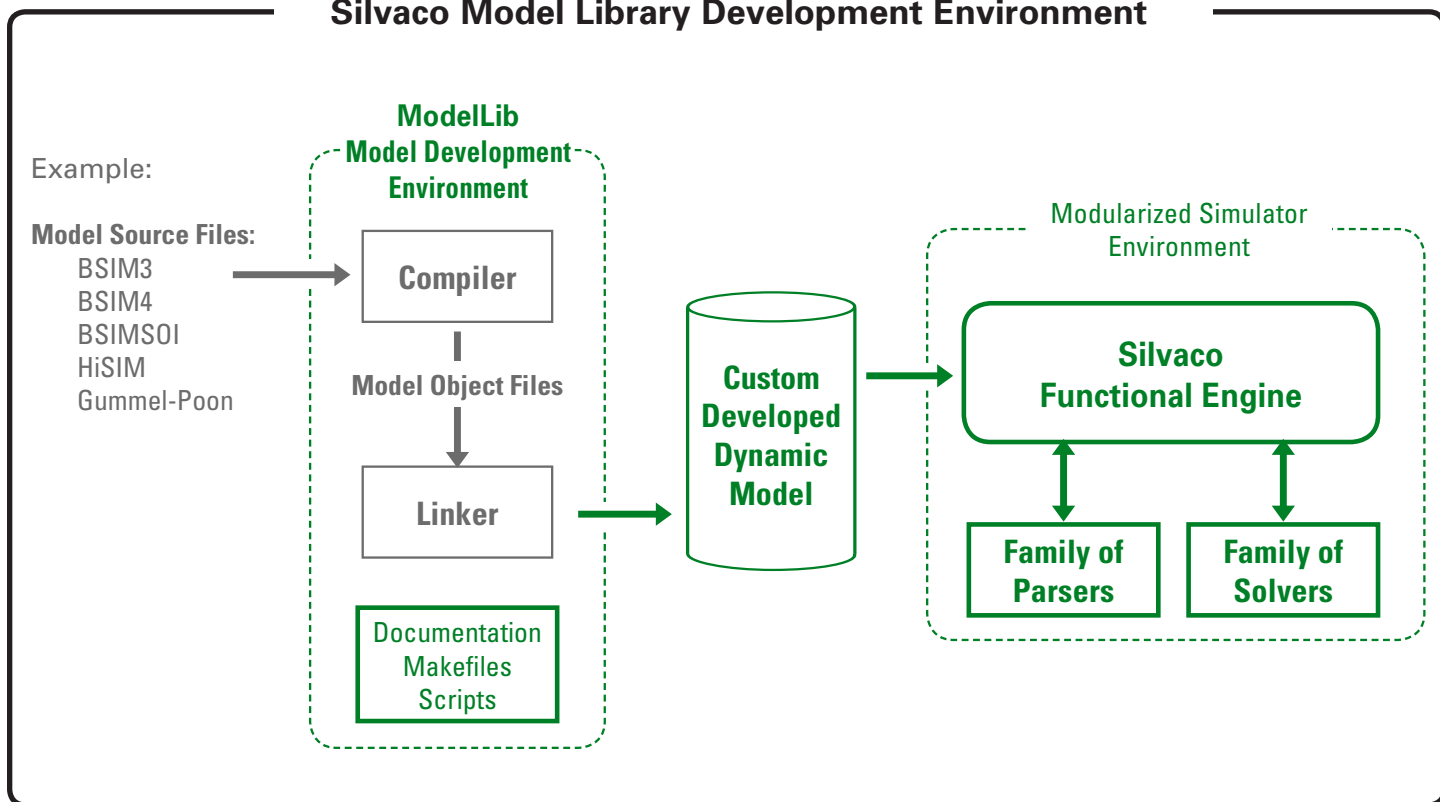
Silvaco Model Library Development Environment

Example:

Model Source Files:
BSIM3
BSIM4
BSIMSOI
HiSIM
Gummel-Poon

ModelLib
Model Development
Environment

Compiler

Model Object Files

Linker

Documentation
Makefiles
Scripts

Custom
Developed
Dynamic
Model

Modularized Simulator
Environment

Silvaco
Functional Engine

Family of
Parsers

Family of
Solvers